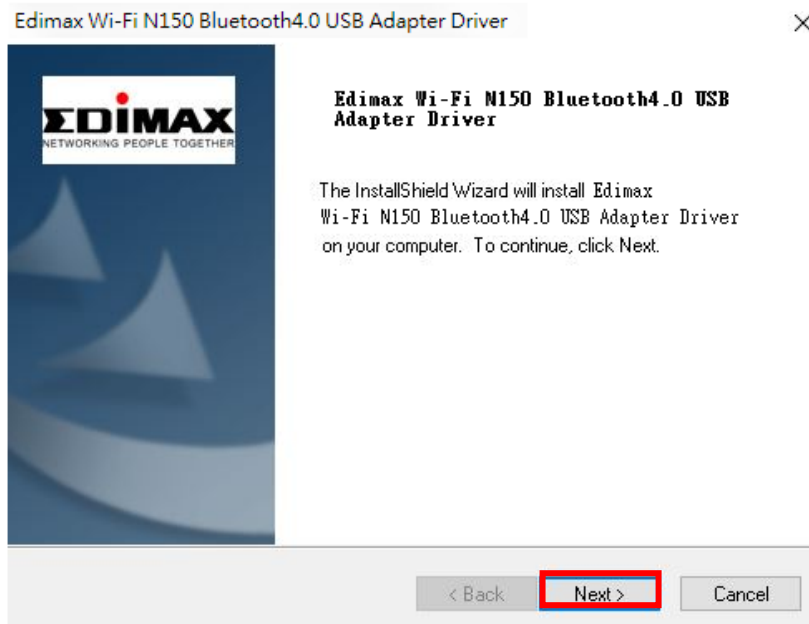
Edimax Wi-Fi N150 Bluetooth4.0 USB Adapter Driver

×

EDIMAX
NETWORKING PEOPLE TOGETHER

Edimax Wi-Fi N150 Bluetooth4.0 USB Adapter Driver

The InstallShield Wizard will install Edimax Wi-Fi N150 Bluetooth4.0 USB Adapter Driver on your computer. To continue, click Next.

< Back

Next >

Cancel